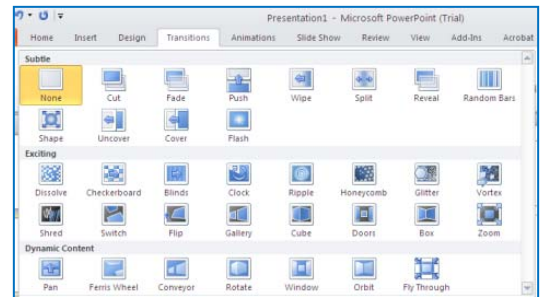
Presentation1 - Microsoft PowerPoint (Trial)

Home Insert Design Transitions Animations Slide Show Review View Add-Ins Acrobat

Subtle
None Cut Fade Push Wipe Split Reveal Random Bars
Shape Uncover Cover Flash

Exciting
Dissolve Checkerboard Blinds Clock Ripple Honeycomb Glitter Vortex
Shred Switch Flip Gallery Cube Doors Box Zoom

Dynamic Content
Pan Ferris Wheel Conveyor Rotate Window Orbit Fly Through